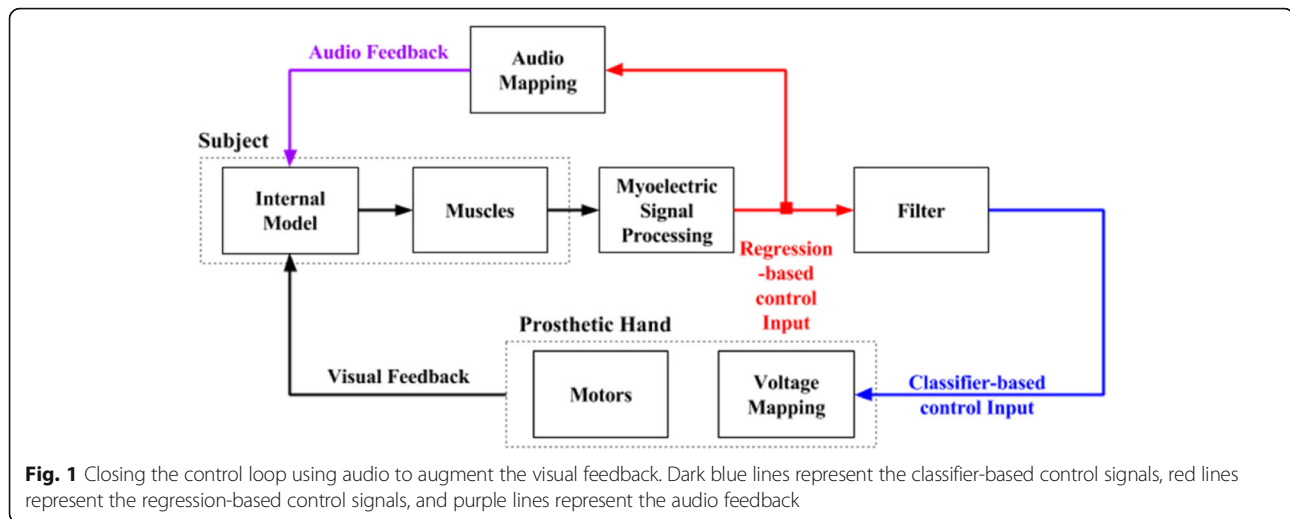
Audio Feedback

Audio Mapping

Subject

Internal Model

Muscles

Myoelectric Signal Processing

Filter

Regression -based control Input

Prosthetic Hand

Visual Feedback

Motors

Voltage Mapping

Classifier-based control Input

**Fig. 1** Closing the control loop using audio to augment the visual feedback. Dark blue lines represent the classifier-based control signals, red lines represent the regression-based control signals, and purple lines represent the audio feedback